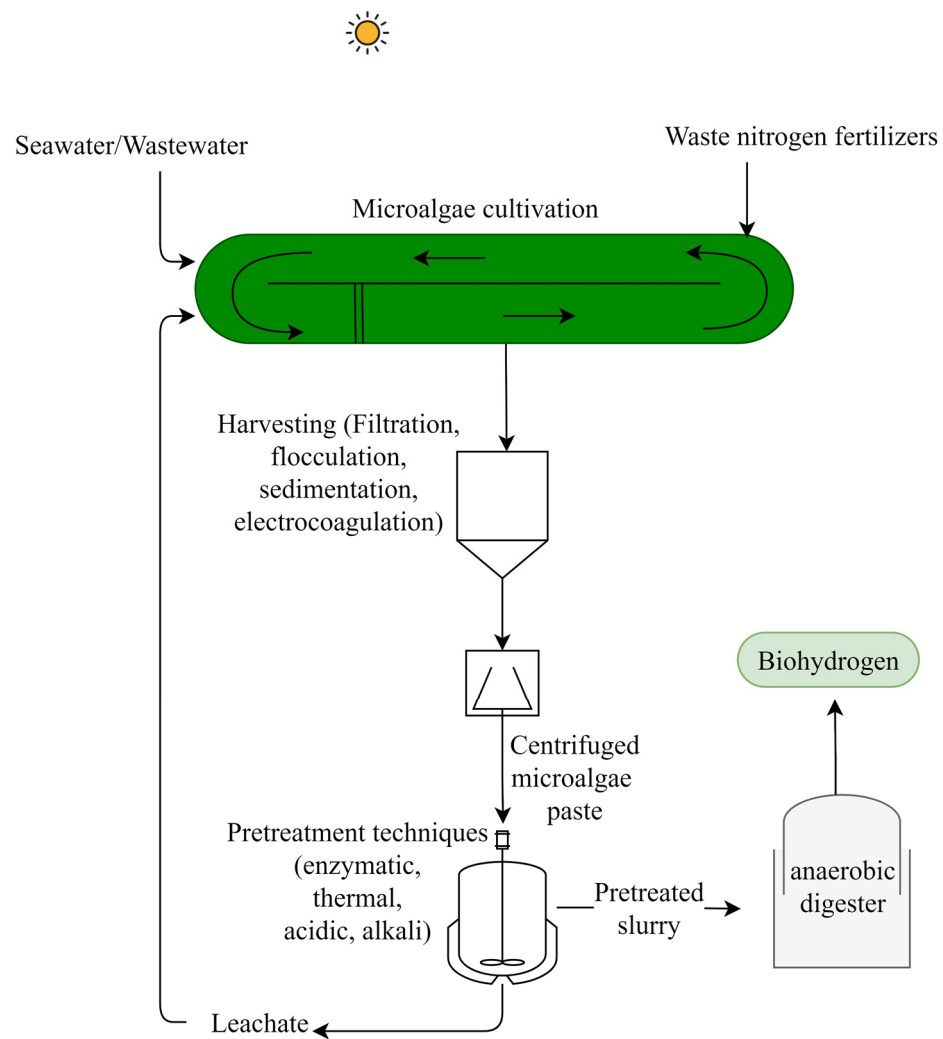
Seawater/Wastewater

Waste nitrogen fertilizers

Microalgae cultivation

Harvesting (Filtration, flocculation, sedimentation, electrocoagulation)

Biohydrogen

Centrifuged microalgae paste

Pretreatment techniques (enzymatic, thermal, acidic, alkali)

Pretreated slurry

anaerobic digester

Leachate